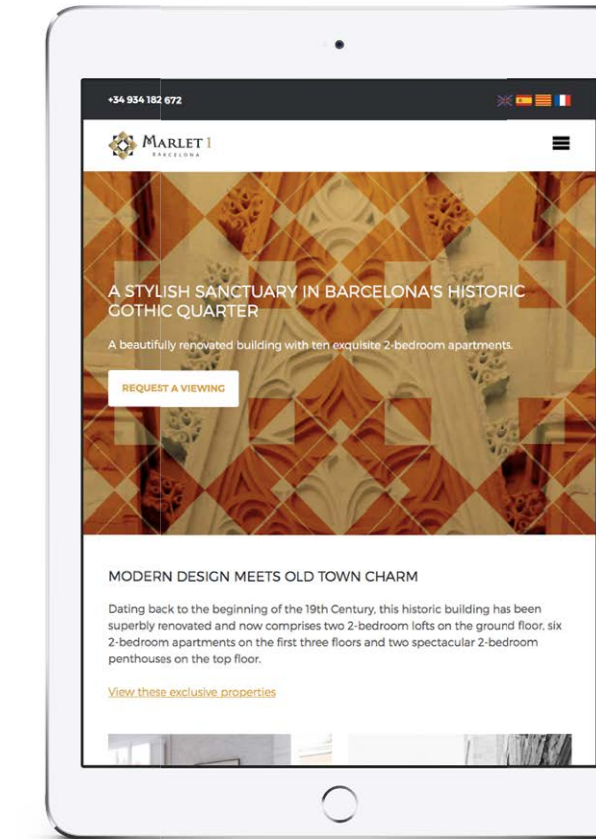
+34 934 182 672

MARLET 1
BARCELONA

A STYLISH SANCTUARY IN BARCELONA'S HISTORIC GOTHIC QUARTER

A beautifully renovated building with ten exquisite 2-bedroom apartments.

REQUEST A VIEWING

MODERN DESIGN MEETS OLD TOWN CHARM

Dating back to the beginning of the 19th Century, this historic building has been superbly renovated and now comprises two 2-bedroom lofts on the ground floor, six 2-bedroom apartments on the first three floors and two spectacular 2-bedroom penthouses on the top floor.

View these exclusive properties